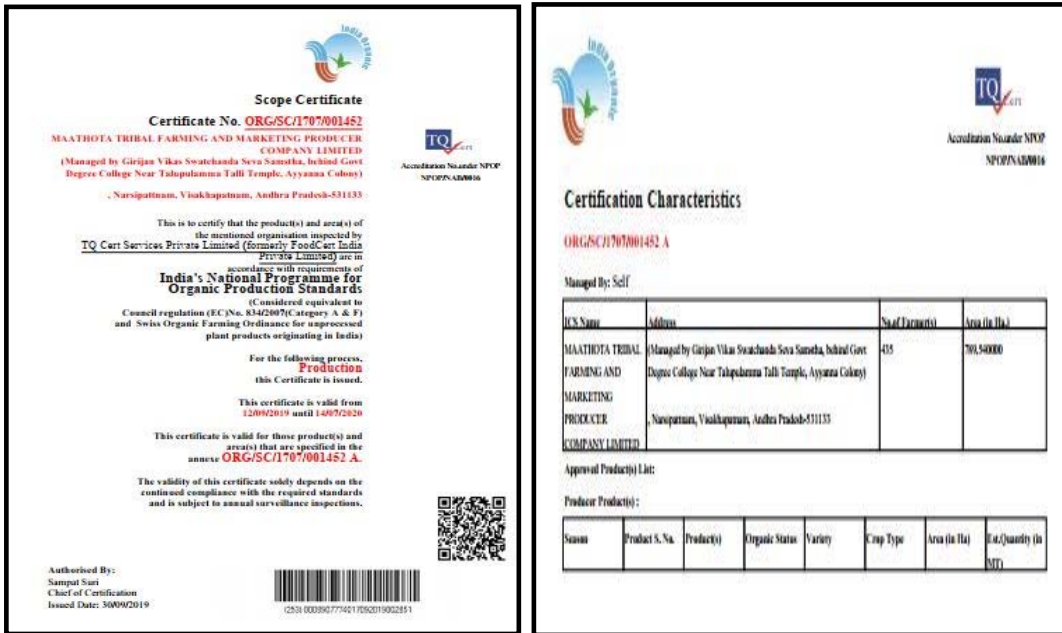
India Organic

Scope Certificate

Certificate No. ORG/SC/1707/001452

MAATHOTA TRIBAL FARMING AND MARKETING PRODUCER COMPANY LIMITED
(Managed by Girijan Vikas Swatchanda Seva Samstha, behind Govt Degree College Near Talupulamma Talli Temple, Ayyanna Colony)

, Narsipattnam, Visakhapatnam, Andhra Pradesh-531133

TQ Cert
Accreditation No.under NPOP
NPOP/NAB/0016

This is to certify that the product(s) and area(s) of the mentioned organisation inspected by TQ Cert Services Private Limited (formerly FoodCert India Private Limited) are in accordance with requirements of

India's National Programme for Organic Production Standards

(Considered equivalent to Council regulation (EC)No. 834/2007(Category A & F) and Swiss Organic Farming Ordinance for unprocessed plant products originating in India)

For the following process,
Production
this Certificate is issued.

This certificate is valid from
12/09/2019 until 14/07/2020

This certificate is valid for those product(s) and area(s) that are specified in the annexe ORG/SC/1707/001452 A.

The validity of this certificate solely depends on the continued compliance with the required standards and is subject to annual surveillance inspections.

Authorised By:
Sampat Suri
Chief of Certification
Issued Date: 30/09/2019

(253) 0003907774017092019002851

India Organic

TQ Cert
Accreditation No.under NPOP
NPOP/NAB/0016

Certification Characteristics

ORG/SC/1707/001452 A

Managed By: Self

| ICS Name | Address | No.of Farmer(s) | Area (in Ha.) |
|---|---|---|---|
| MAATHOTA TRIBAL FARMING AND MARKETING PRODUCER COMPANY LIMITED | (Managed by Girijan Vikas Swatchanda Seva Samstha, behind Govt Degree College Near Talupulamma Talli Temple, Ayyanna Colony) , Narsipatnam, Visakhapatnam, Andhra Pradesh-531133 | 435 | 789.540000 |

Approved Product(s) List:

Producer Product(s) :

| Season | Product S. No. | Product(s) | Organic Status | Variety | Crop Type | Area (in Ha) | Est.Quantity (in MT) |
|---|---|---|---|---|---|---|---|